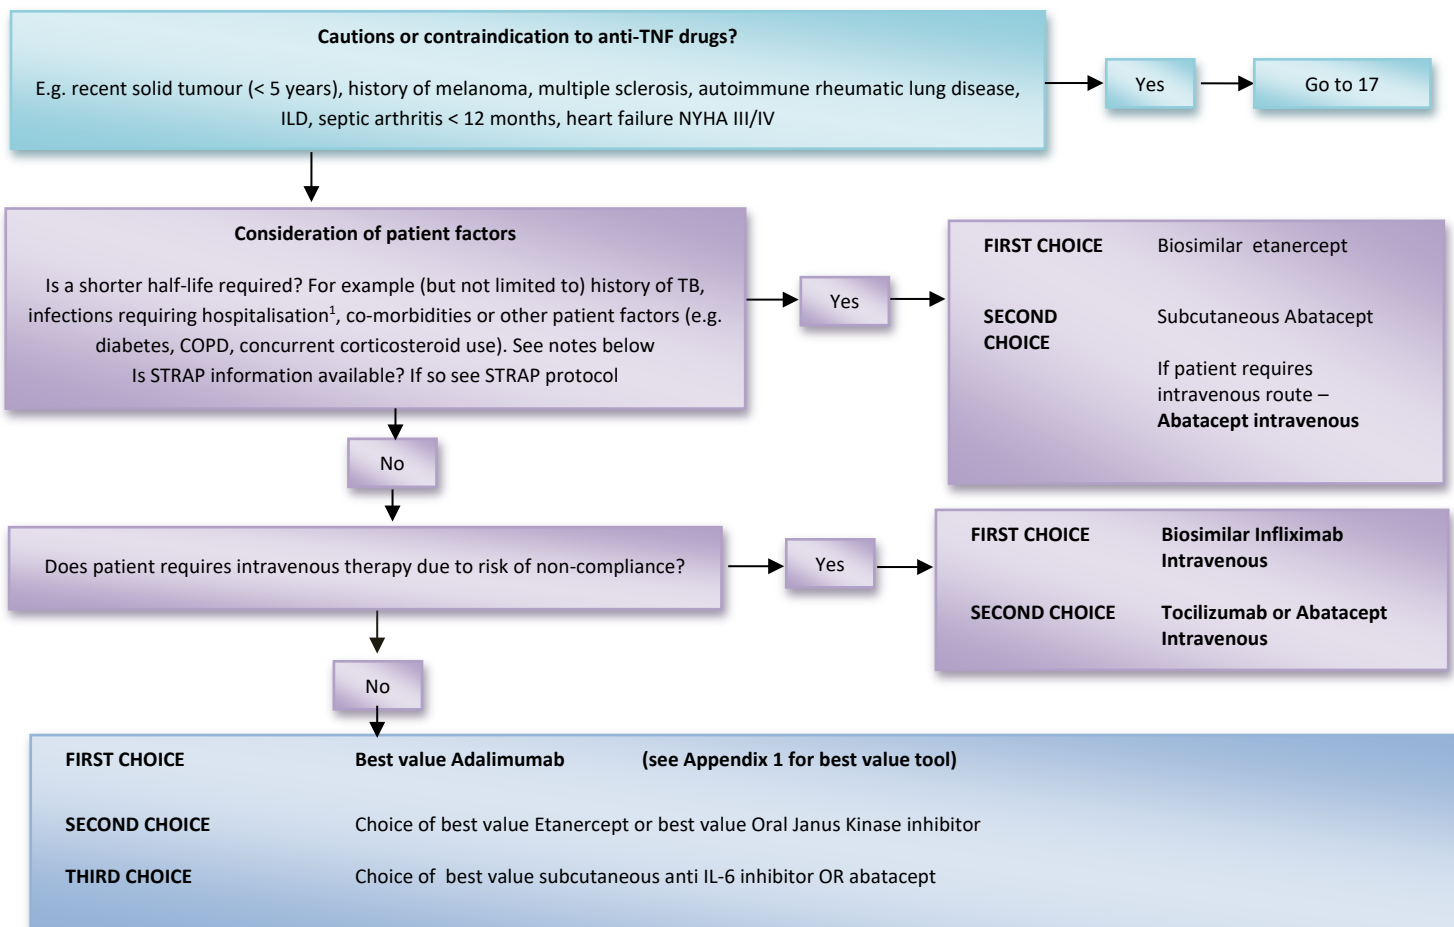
Cautions or contraindication to anti-TNF drugs?

E.g. recent solid tumour (< 5 years), history of melanoma, multiple sclerosis, autoimmune rheumatic lung disease, ILD, septic arthritis < 12 months, heart failure NYHA III/IV

Yes

Go to 17

Consideration of patient factors

Is a shorter half-life required? For example (but not limited to) history of TB, infections requiring hospitalisation$^1$, co-morbidities or other patient factors (e.g. diabetes, COPD, concurrent corticosteroid use). See notes below
Is STRAP information available? If so see STRAP protocol

Yes

FIRST CHOICE Biosimilar etanercept

SECOND CHOICE Subcutaneous Abatacept

If patient requires intravenous route – Abatacept intravenous

No

Does patient requires intravenous therapy due to risk of non-compliance?

Yes

FIRST CHOICE Biosimilar Infliximab Intravenous

SECOND CHOICE Tocilizumab or Abatacept Intravenous

No

FIRST CHOICE Best value Adalimumab (see Appendix 1 for best value tool)

SECOND CHOICE Choice of best value Etanercept or best value Oral Janus Kinase inhibitor

THIRD CHOICE Choice of best value subcutaneous anti IL-6 inhibitor OR abatacept